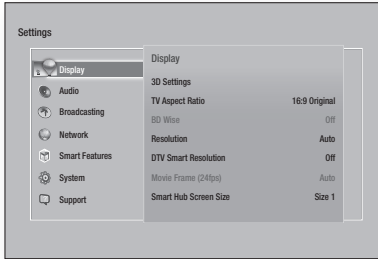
Settings

Display
Audio
Broadcasting
Network
Smart Features
System
Support

Display

| | |
|---|---|
| 3D Settings | |
| TV Aspect Ratio | 16:9 Original |
| BD Wise | Off |
| Resolution | Auto |
| DTV Smart Resolution | Off |
| Movie Frame (24fps) | Auto |
| Smart Hub Screen Size | Size 1 |